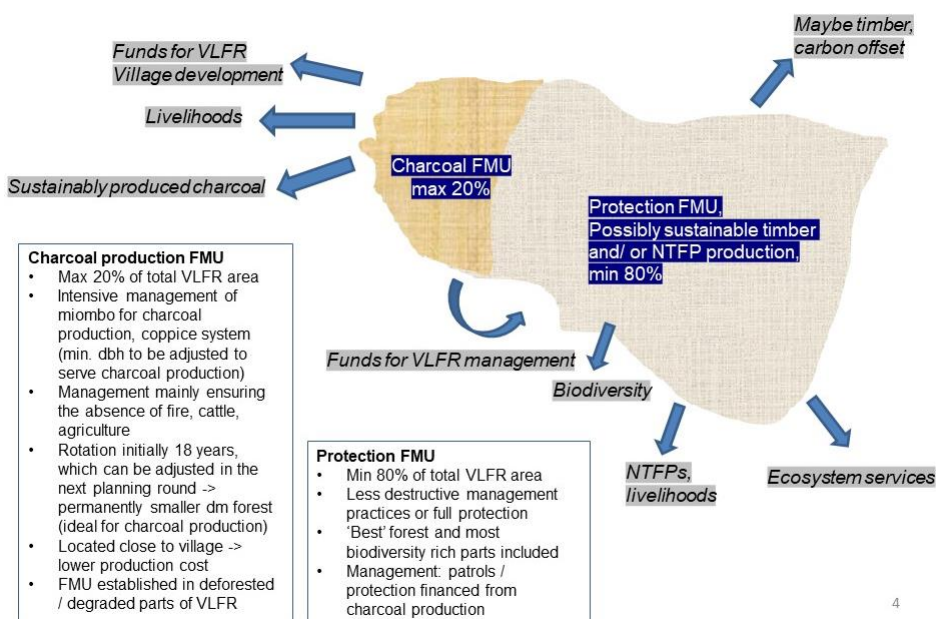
Funds for VLFR Village development

Livelihoods

Sustainably produced charcoal

Maybe timber, carbon offset

Charcoal FMU max 20%

Protection FMU, Possibly sustainable timber and/ or NTFP production, min 80%

Funds for VLFR management

Biodiversity

NTFPs, livelihoods

Ecosystem services

Charcoal production FMU
• Max 20% of total VLFR area
• Intensive management of miombo for charcoal production, coppice system (min. dbh to be adjusted to serve charcoal production)
• Management mainly ensuring the absence of fire, cattle, agriculture
• Rotation initially 18 years, which can be adjusted in the next planning round -> permanently smaller dm forest (ideal for charcoal production)
• Located close to village -> lower production cost
• FMU established in deforested / degraded parts of VLFR

Protection FMU
• Min 80% of total VLFR area
• Less destructive management practices or full protection
• 'Best' forest and most biodiversity rich parts included
• Management: patrols / protection financed from charcoal production

4